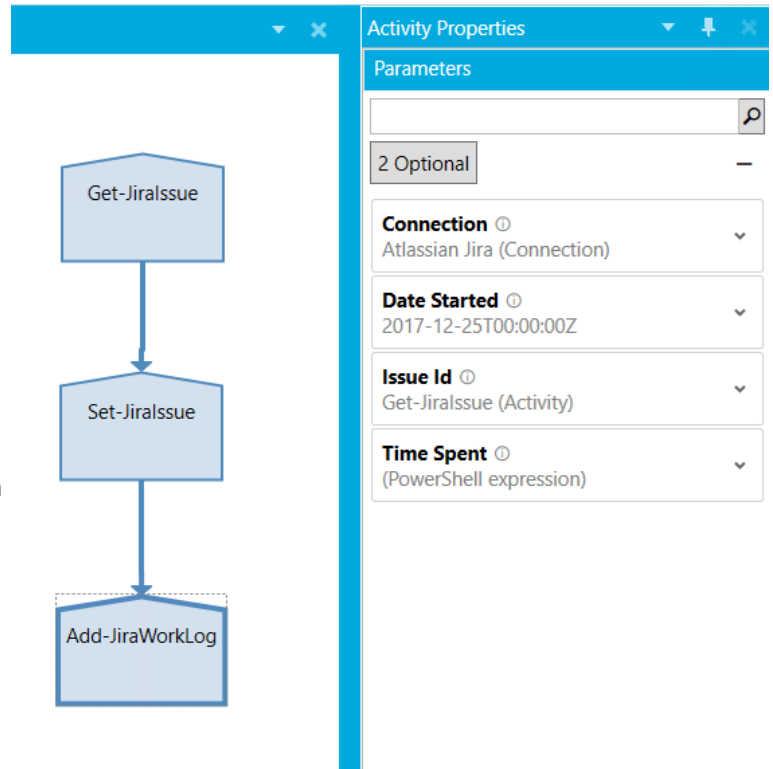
Get-JiraIssue

Set-JiraIssue

Add-JiraWorkLog

Activity Properties

Parameters

2 Optional

Connection ⓘ
Atlassian Jira (Connection)

Date Started ⓘ
2017-12-25T00:00:00Z

Issue Id ⓘ
Get-JiraIssue (Activity)

Time Spent ⓘ
(PowerShell expression)